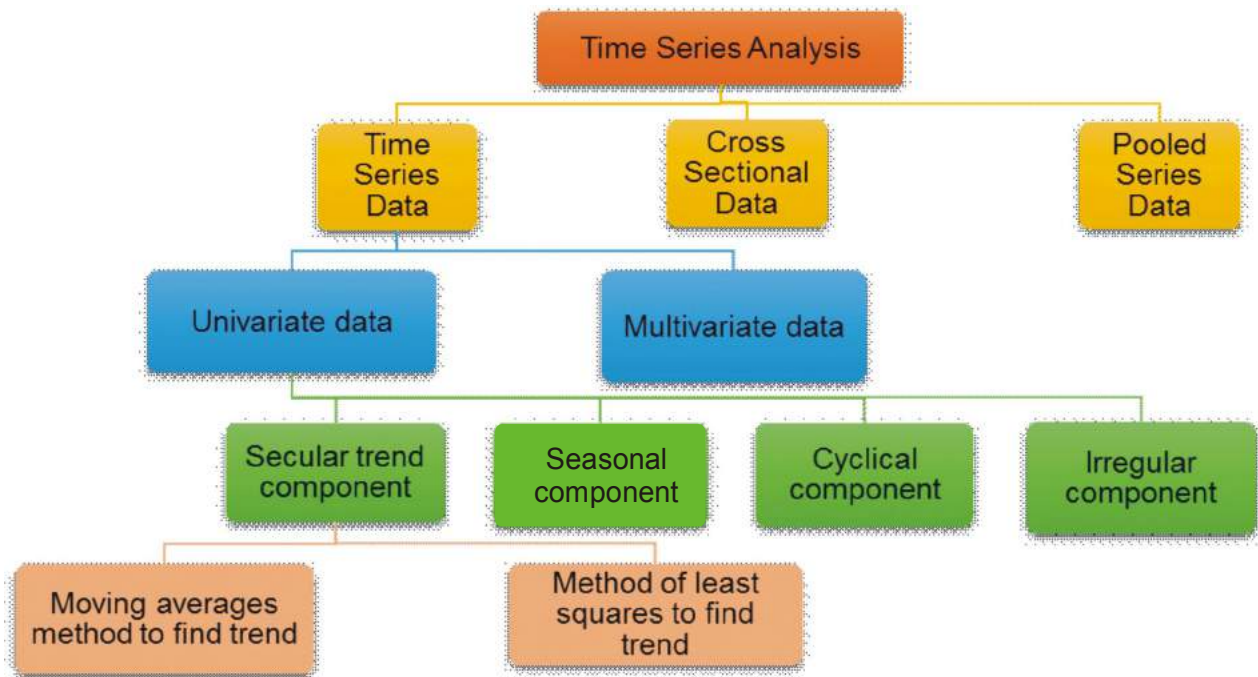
Time Series Analysis

Time Series Data

Cross Sectional Data

Pooled Series Data

Univariate data

Multivariate data

Secular trend component

Seasonal component

Cyclical component

Irregular component

Moving averages method to find trend

Method of least squares to find trend